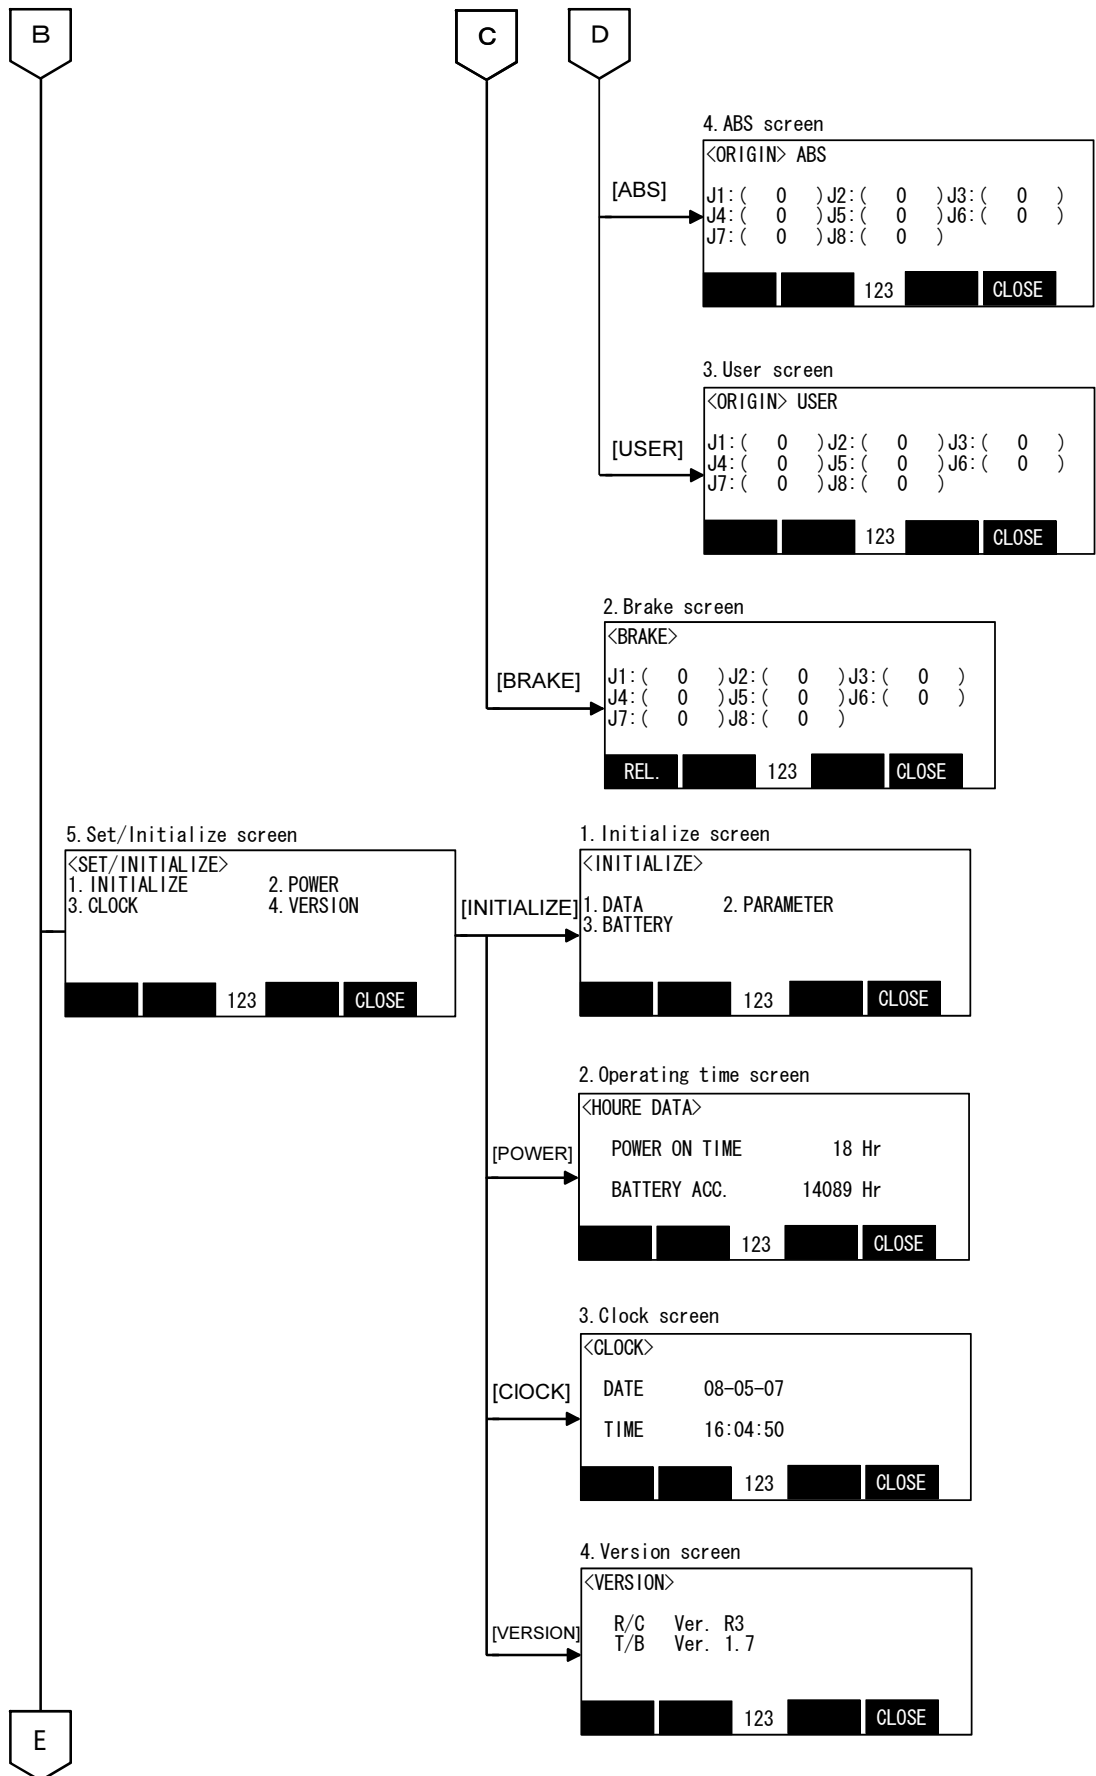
B

C

D

4. ABS screen

<ORIGIN> ABS

[ABS]

J1:( 0 )J2:( 0 )J3:( 0 )
J4:( 0 )J5:( 0 )J6:( 0 )
J7:( 0 )J8:( 0 )

123 CLOSE

3. User screen

<ORIGIN> USER

[USER]

J1:( 0 )J2:( 0 )J3:( 0 )
J4:( 0 )J5:( 0 )J6:( 0 )
J7:( 0 )J8:( 0 )

123 CLOSE

2. Brake screen

<BRAKE>

[BRAKE]

J1:( 0 )J2:( 0 )J3:( 0 )
J4:( 0 )J5:( 0 )J6:( 0 )
J7:( 0 )J8:( 0 )

REL. 123 CLOSE

5. Set/Initialize screen

<SET/INITIALIZE>
1. INITIALIZE 2. POWER
3. CLOCK 4. VERSION

123 CLOSE

[INITIALIZE]

1. Initialize screen

<INITIALIZE>

1. DATA 2. PARAMETER
3. BATTERY

123 CLOSE

2. Operating time screen

<HOURE DATA>

[POWER]

POWER ON TIME 18 Hr

BATTERY ACC. 14089 Hr

123 CLOSE

3. Clock screen

<CLOCK>

[CIOCK]

DATE 08-05-07

TIME 16:04:50

123 CLOSE

4. Version screen

<VERSION>

R/C Ver. R3
T/B Ver. 1.7

[VERSION]

123 CLOSE

E